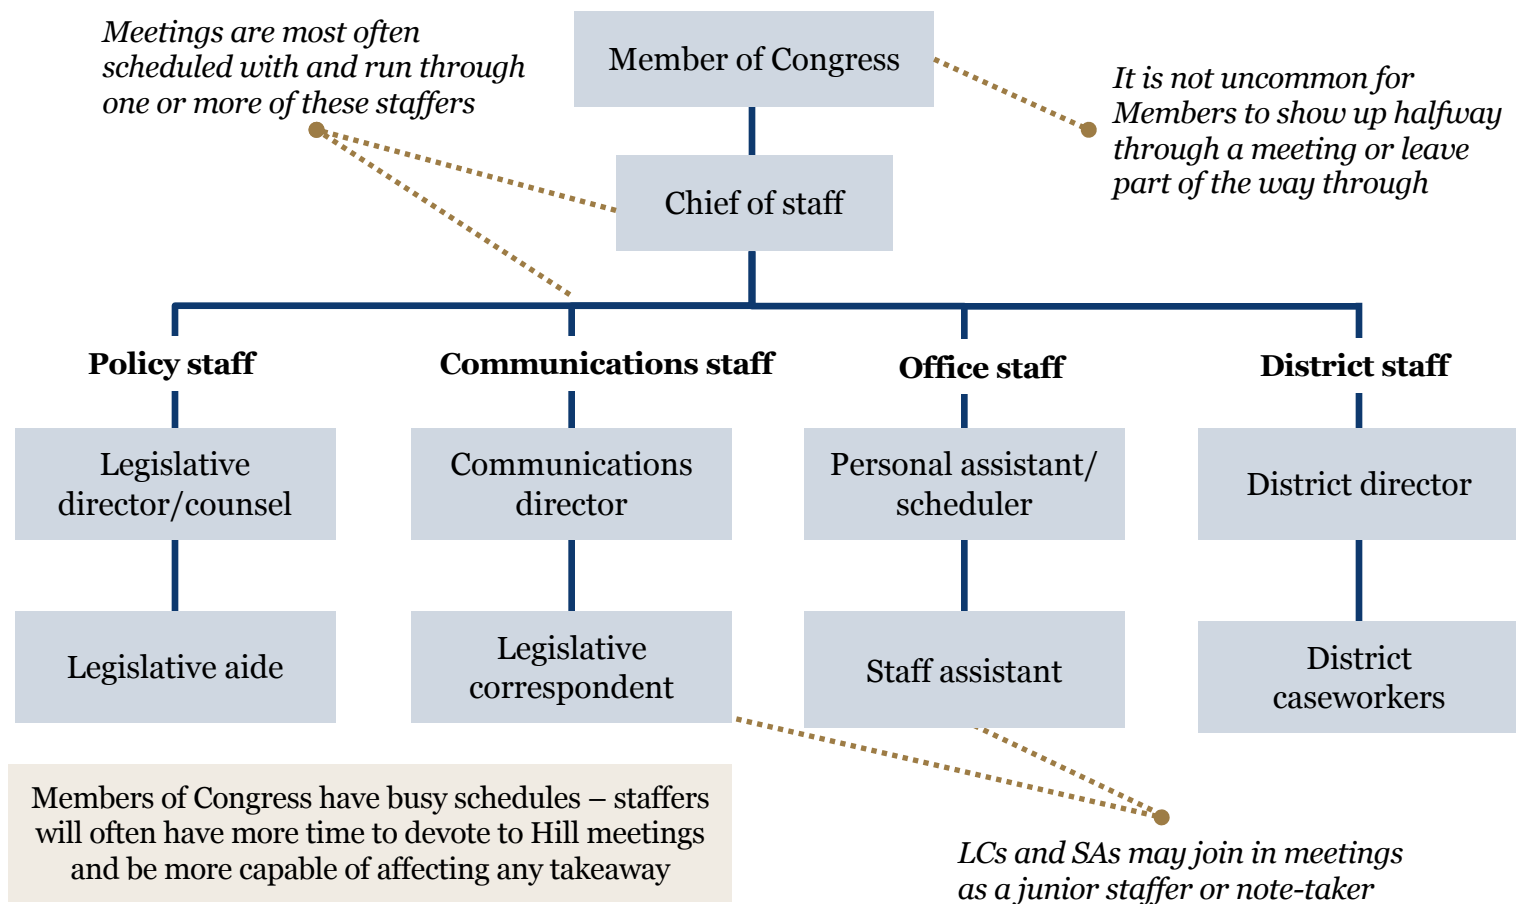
Meetings are most often scheduled with and run through one or more of these staffers

Member of Congress

It is not uncommon for Members to show up halfway through a meeting or leave part of the way through

Chief of staff

Policy staff

Communications staff

Office staff

District staff

Legislative director/counsel

Communications director

Personal assistant/ scheduler

District director

Legislative aide

Legislative correspondent

Staff assistant

District caseworkers

Members of Congress have busy schedules – staffers will often have more time to devote to Hill meetings and be more capable of affecting any takeaway

LCs and SAs may join in meetings as a junior staffer or note-taker